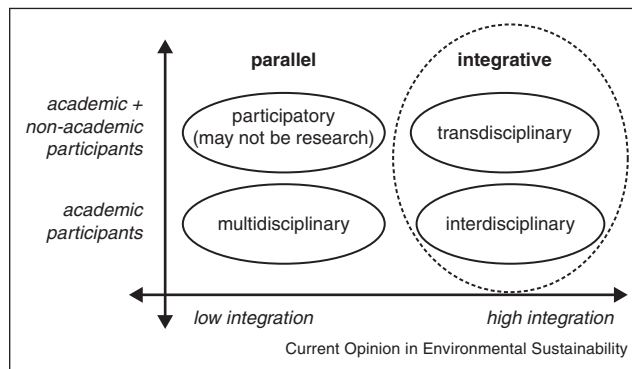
parallel

integrative

academic + non-academic participants

participatory (may not be research)

transdisciplinary

academic participants

multidisciplinary

interdisciplinary

low integration

high integration

Current Opinion in Environmental Sustainability